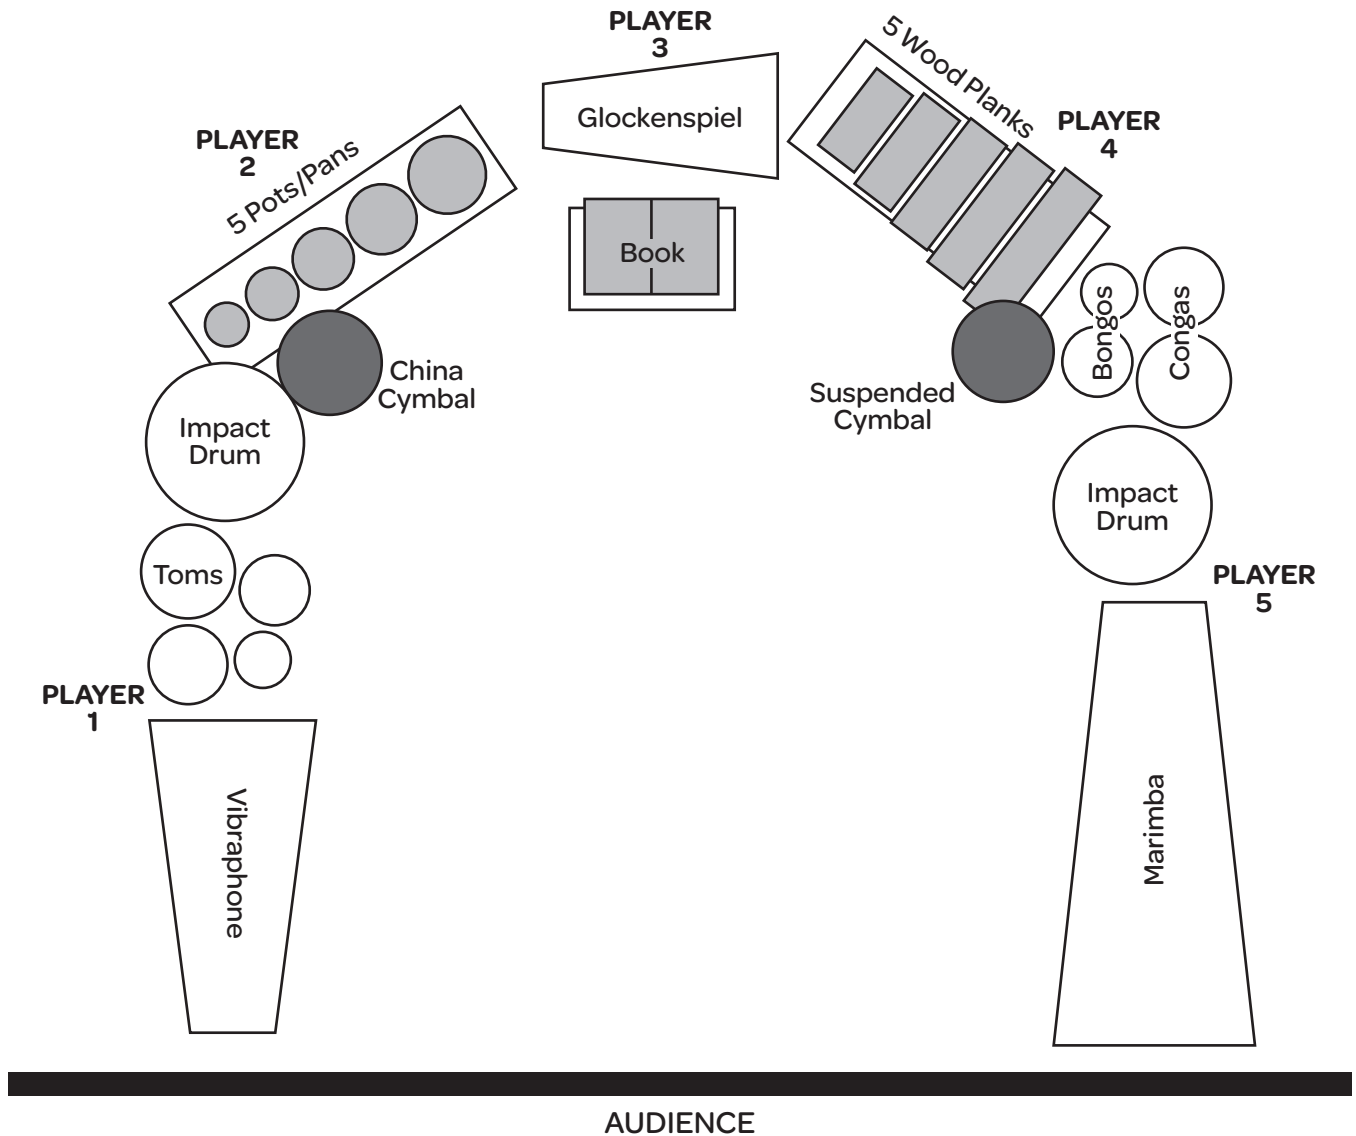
PLAYER 3

Glockenspiel

Book

5 Wood Planks

PLAYER 4

PLAYER 2

5 Pots/Pans

China Cymbal

Impact Drum

Toms

PLAYER 1

Vibraphone

Bongos

Congas

Suspended Cymbal

Impact Drum

PLAYER 5

Marimba

AUDIENCE